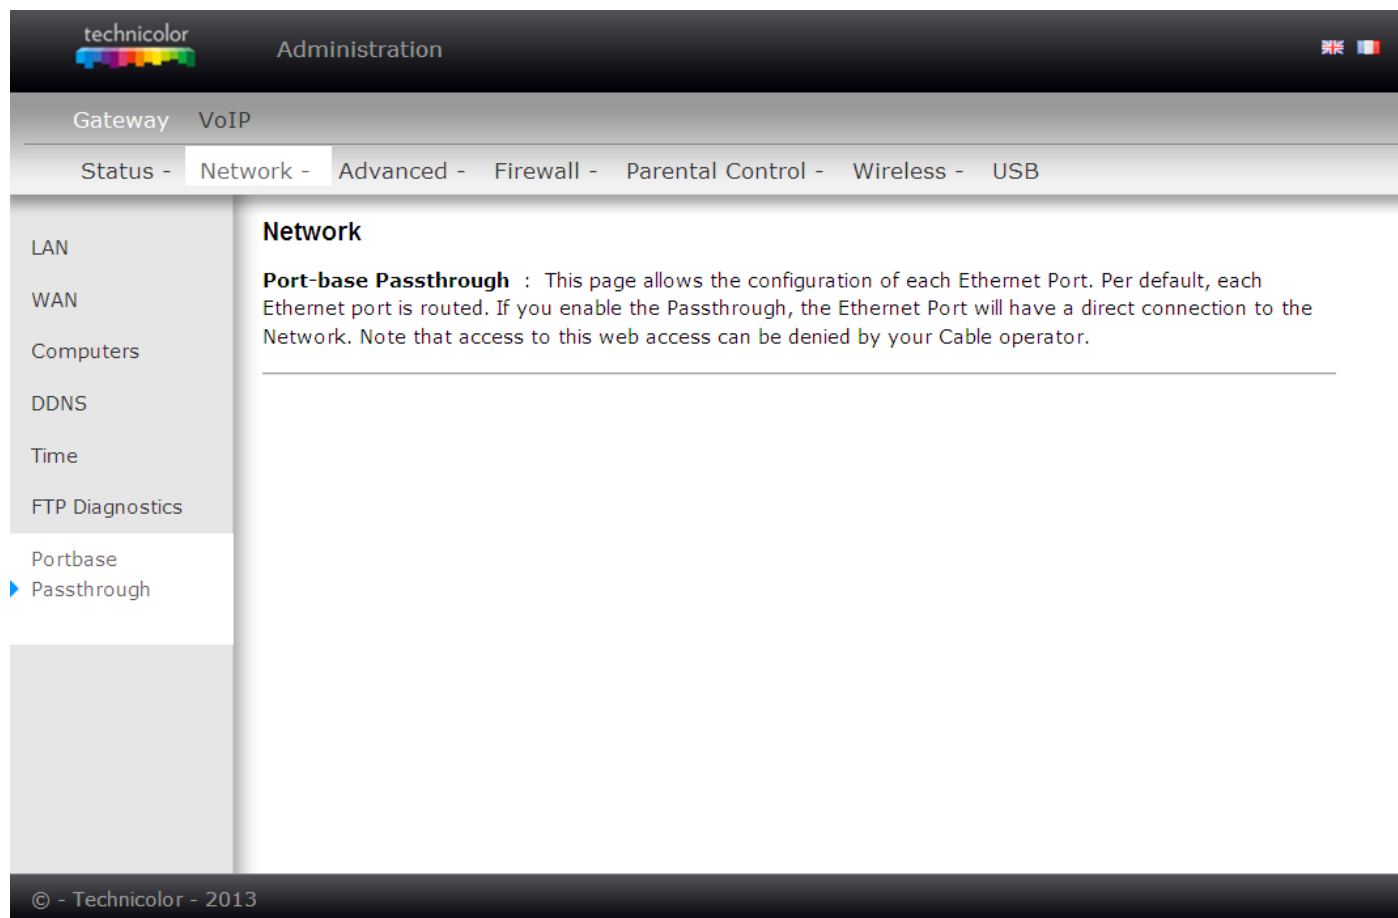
technicolor

Administration

Gateway VoIP

Status - Network - Advanced - Firewall - Parental Control - Wireless - USB

LAN

WAN

Computers

DDNS

Time

FTP Diagnostics

Portbase Passthrough

Network

**Port-base Passthrough** : This page allows the configuration of each Ethernet Port. Per default, each Ethernet port is routed. If you enable the Passthrough, the Ethernet Port will have a direct connection to the Network. Note that access to this web access can be denied by your Cable operator.

© - Technicolor - 2013